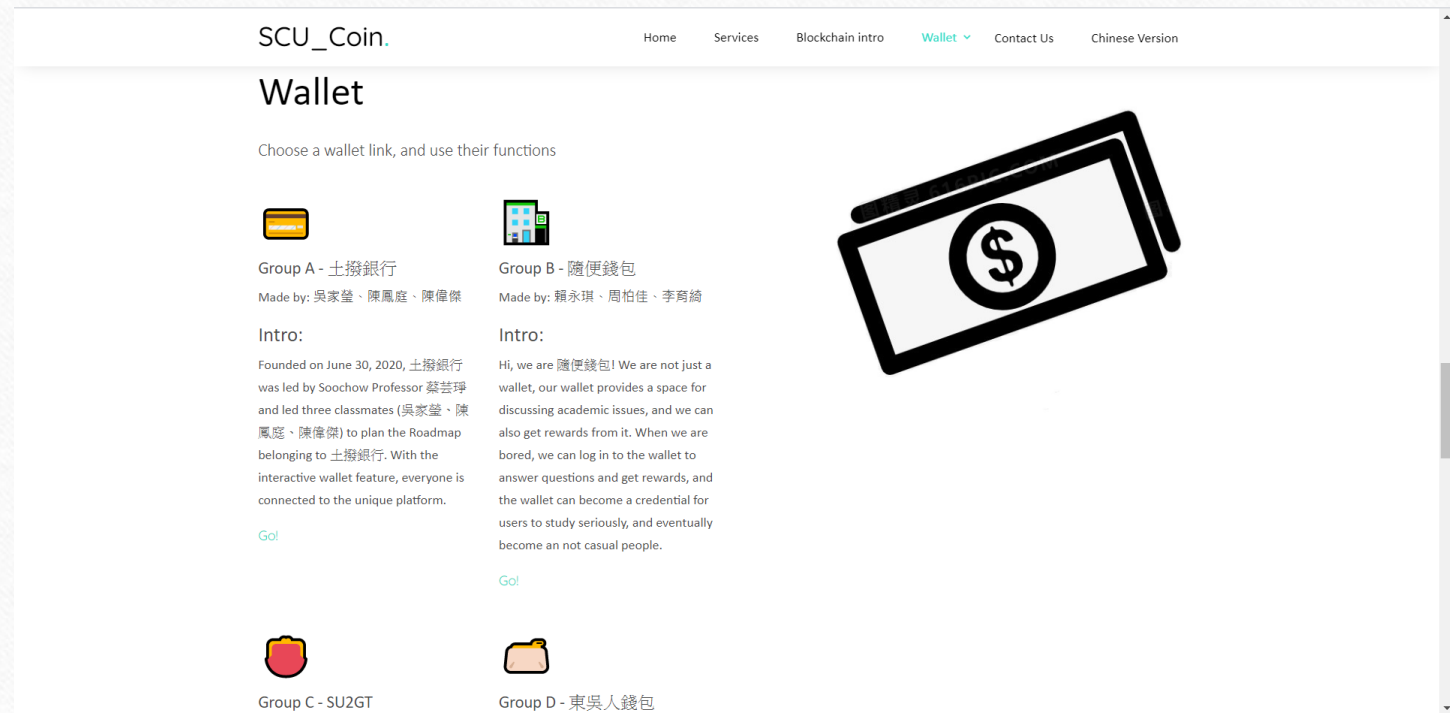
SCU_Coin.

Home Services Blockchain intro Wallet Contact Us Chinese Version

Wallet

Choose a wallet link, and use their functions

Group A - 土撥銀行

Made by: 吳家瑩、陳鳳庭、陳偉傑

Intro:

Founded on June 30, 2020, 土撥銀行 was led by Soochow Professor 蔡芸琤 and led three classmates (吳家瑩、陳鳳庭、陳偉傑) to plan the Roadmap belonging to 土撥銀行. With the interactive wallet feature, everyone is connected to the unique platform.

Go!

Group B - 隨便錢包

Made by: 賴永琪、周柏佳、李育綺

Intro:

Hi, we are 隨便錢包! We are not just a wallet, our wallet provides a space for discussing academic issues, and we can also get rewards from it. When we are bored, we can log in to the wallet to answer questions and get rewards, and the wallet can become a credential for users to study seriously, and eventually become an not casual people.

Go!

Group C - SU2GT

Group D - 東吳人錢包